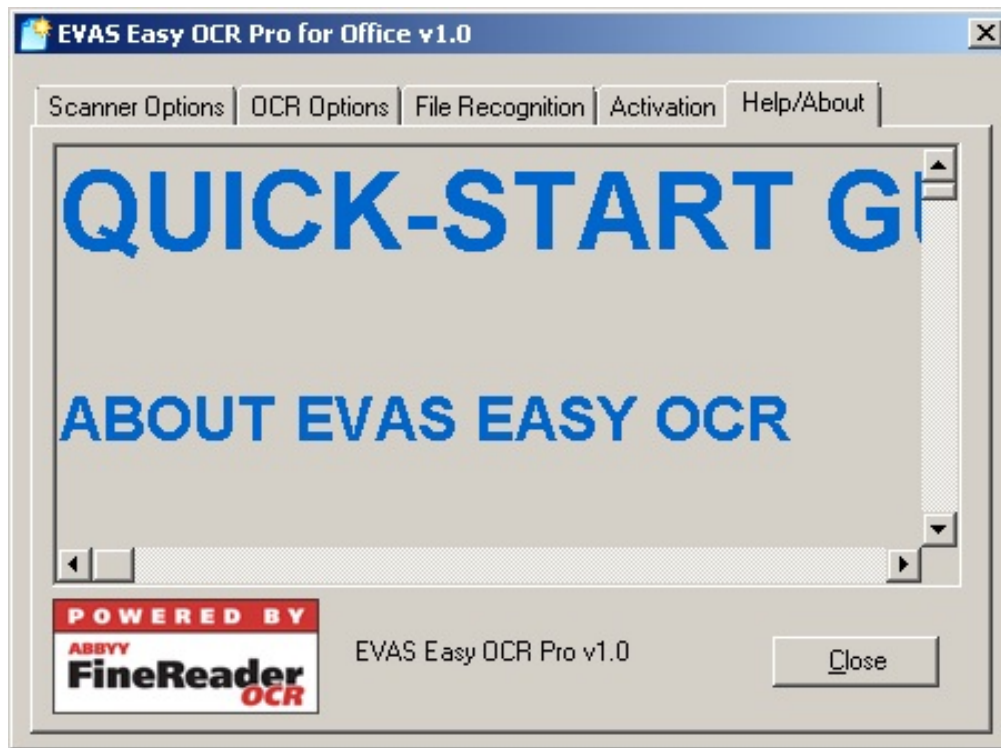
EVAS Easy OCR Pro for Office v1.0

Scanner Options | OCR Options | File Recognition | Activation | Help/About

QUICK-START G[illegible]

ABOUT EVAS EASY OCR

POWERED BY
ABBYY
FineReader
OCR

EVAS Easy OCR Pro v1.0

Close